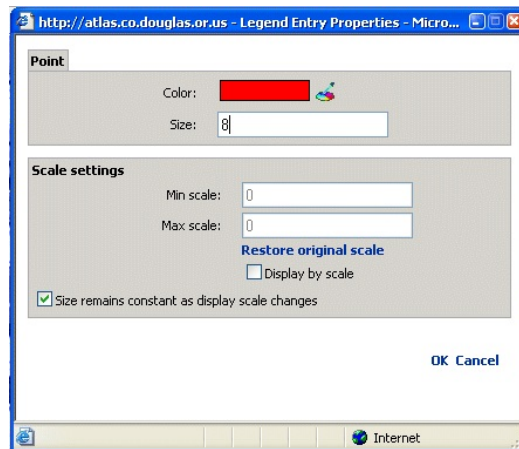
http://atlas.co.douglas.or.us - Legend Entry Properties - Micro...

Point

Color:

Size: 8

Scale settings

Min scale: 0

Max scale: 0

Restore original scale

Display by scale

Size remains constant as display scale changes

OK Cancel

Internet